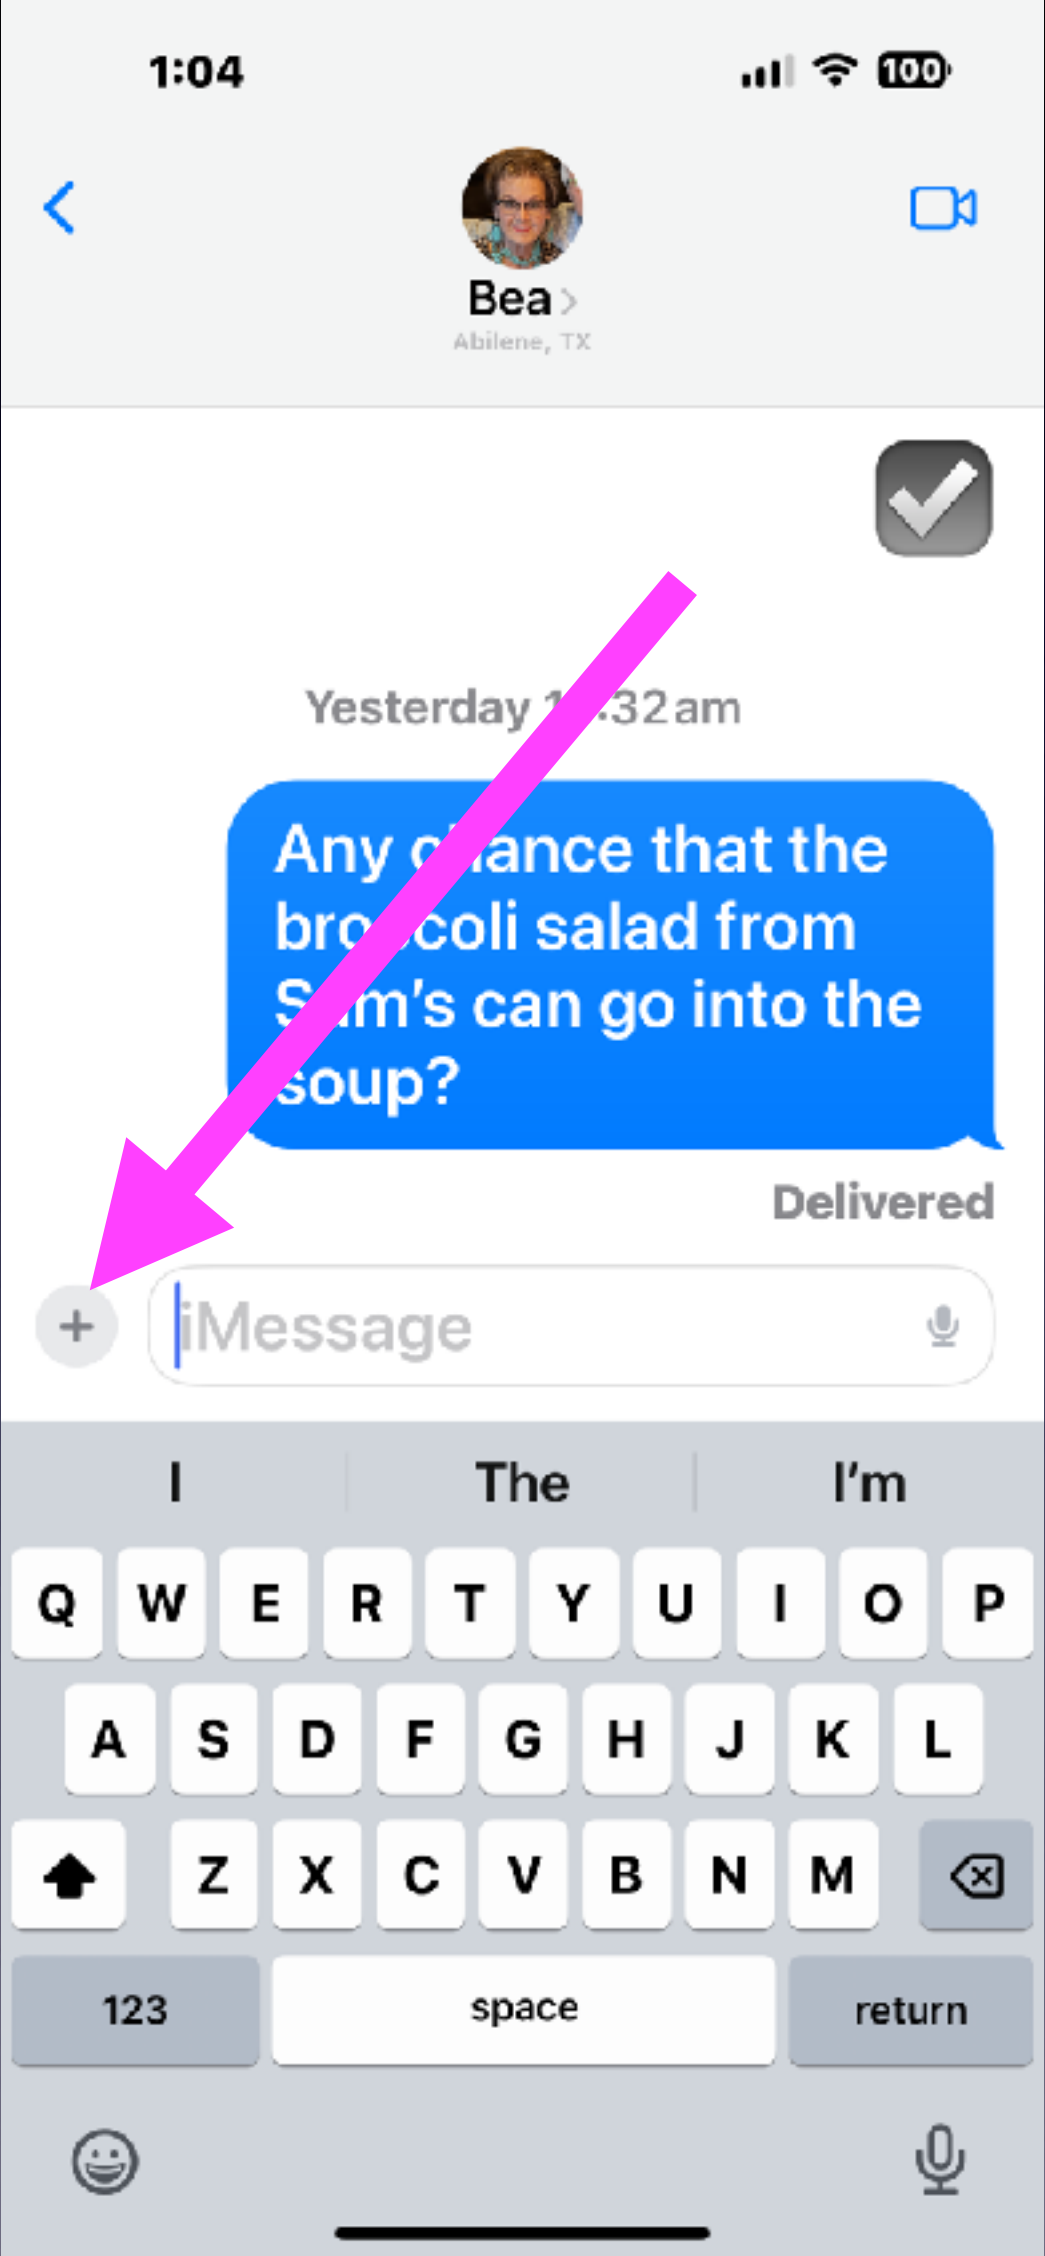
1:04

100

Bea

Abilene, TX

Yesterday 1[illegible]:32 am

Any c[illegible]ance that the bro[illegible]coli salad from S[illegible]m's can go into the soup?

Delivered

+

iMessage

I

The

I'm

Q W E R T Y U I O P

A S D F G H J K L

Z X C V B N M

123

space

return